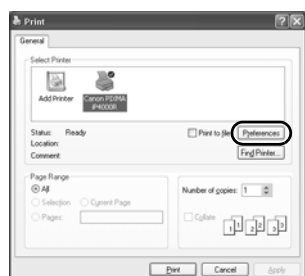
Print

General

Select Printer

Add Printer

Canon PIXMA iP4000R

Status: Ready

Location:

Comment:

Print to file

Preferences

Find Printer...

Page Range

All

Selection

Current Page

Pages:

Number of copies: 1

Collate

1 1 2 2 3 3

Print

Cancel

Apply